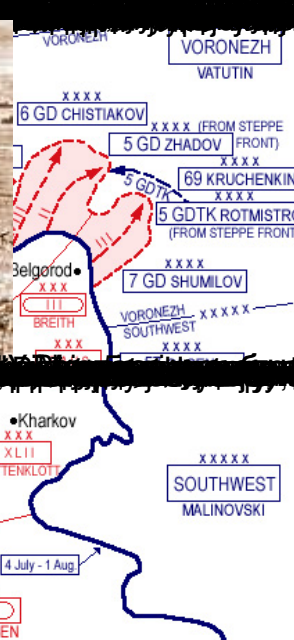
VORONEZH
VORONEZH
VATUTIN
XXXX
6 GD CHISTIAKOV
XXXX (FROM STEPPE
5 GD ZHADOV
FRONT)
XXXX
69 KRUCHENKIN
5 GDTK
XXXX
5 GDTK ROTMISTRO
(FROM STEPPE FRONT
Belgorod
XXX
III
BREITH
XXXX
7 GD SHUMILOV
VORONEZH
SOUTHWEST
XXXXX
XXX
XXXX
Kharkov
XXX
XLII
TENKLOTT
XXXXX
SOUTHWEST
MALINOVSKI
4 July - 1 Aug.
EN